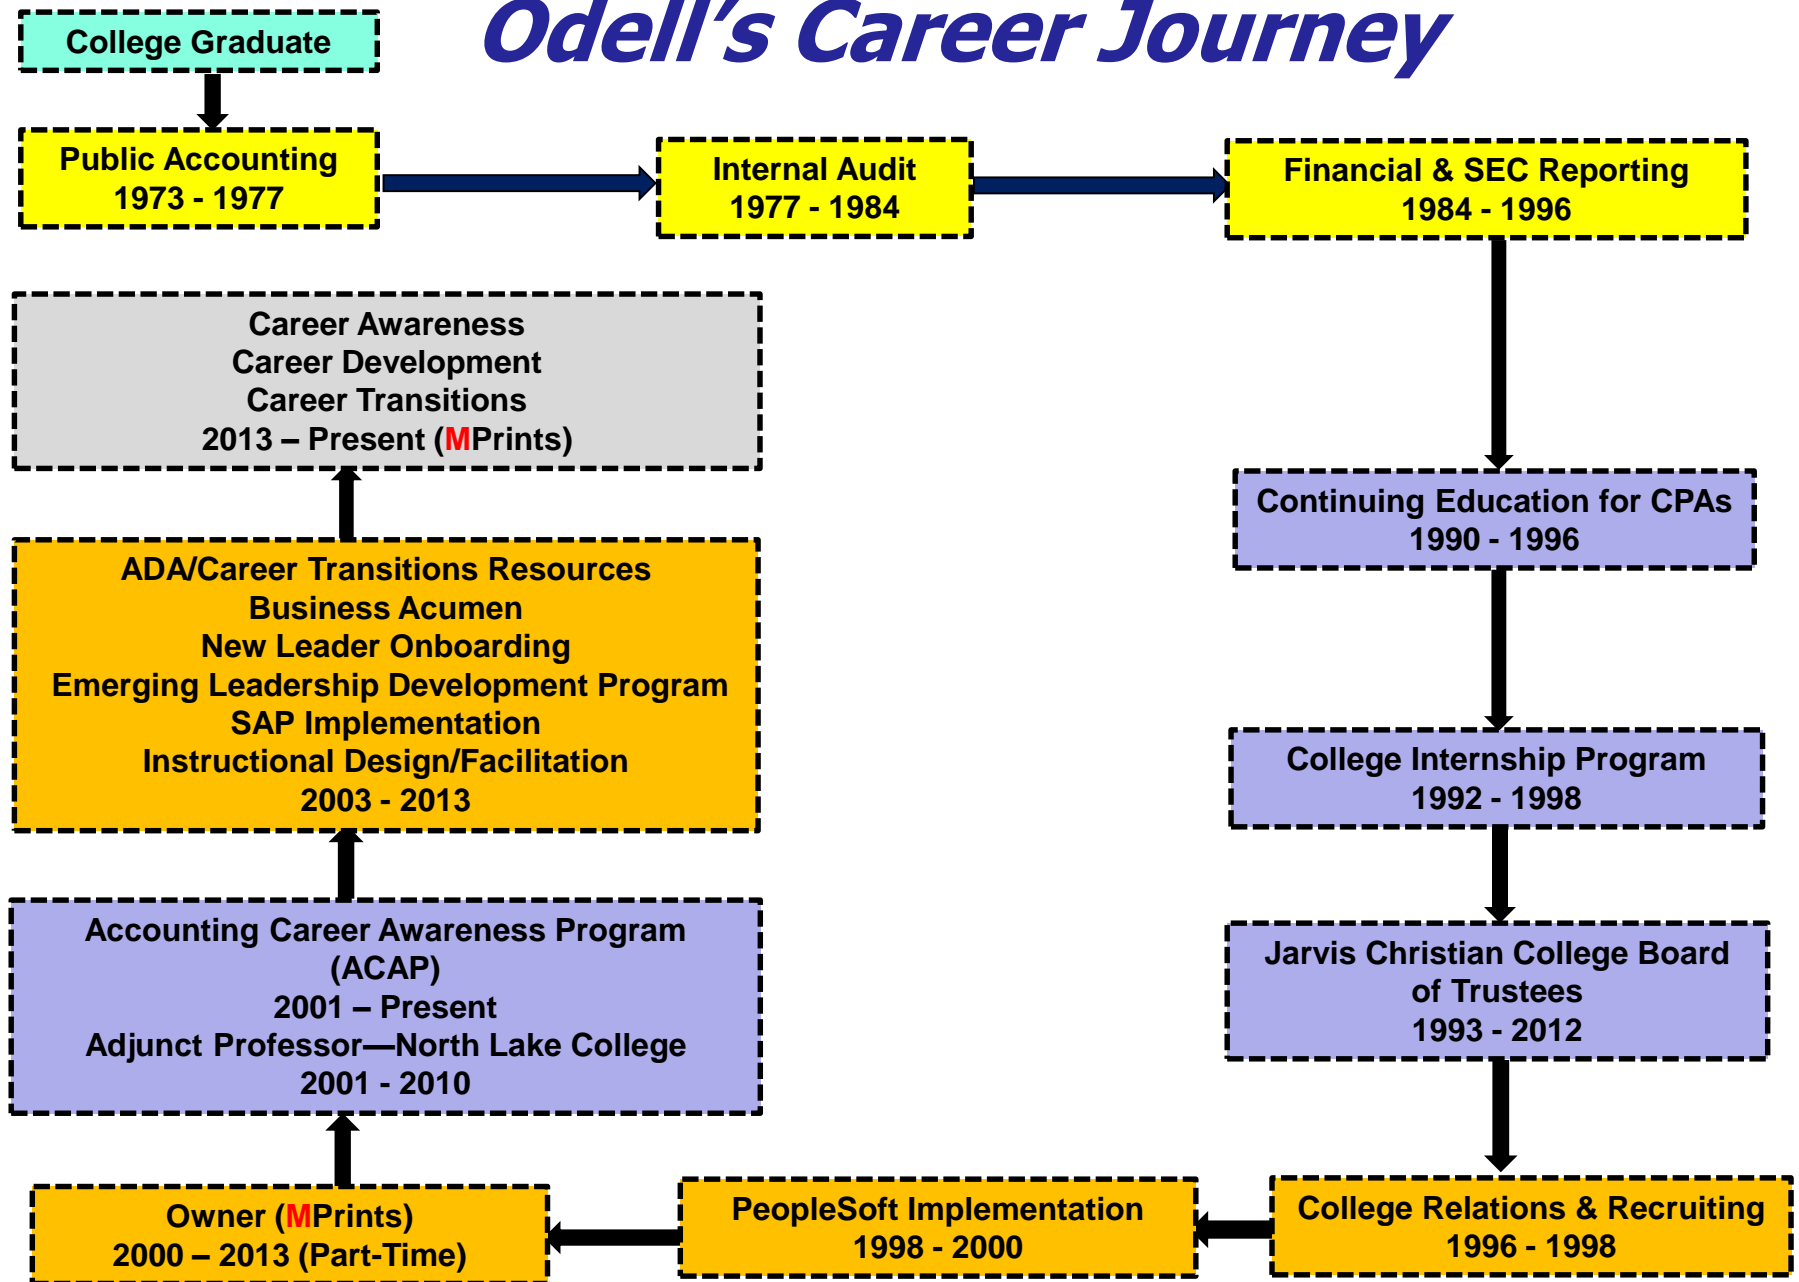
College Graduate

Odell's Career Journey

Public Accounting
1973 - 1977

Internal Audit
1977 - 1984

Financial & SEC Reporting
1984 - 1996

Continuing Education for CPAs
1990 - 1996

College Internship Program
1992 - 1998

Jarvis Christian College Board of Trustees
1993 - 2012

College Relations & Recruiting
1996 - 1998

PeopleSoft Implementation
1998 - 2000

Owner (MPrints)
2000 – 2013 (Part-Time)

Accounting Career Awareness Program (ACAP)
2001 – Present
Adjunct Professor—North Lake College
2001 - 2010

ADA/Career Transitions Resources
Business Acumen
New Leader Onboarding
Emerging Leadership Development Program
SAP Implementation
Instructional Design/Facilitation
2003 - 2013

Career Awareness
Career Development
Career Transitions
2013 – Present (MPrints)